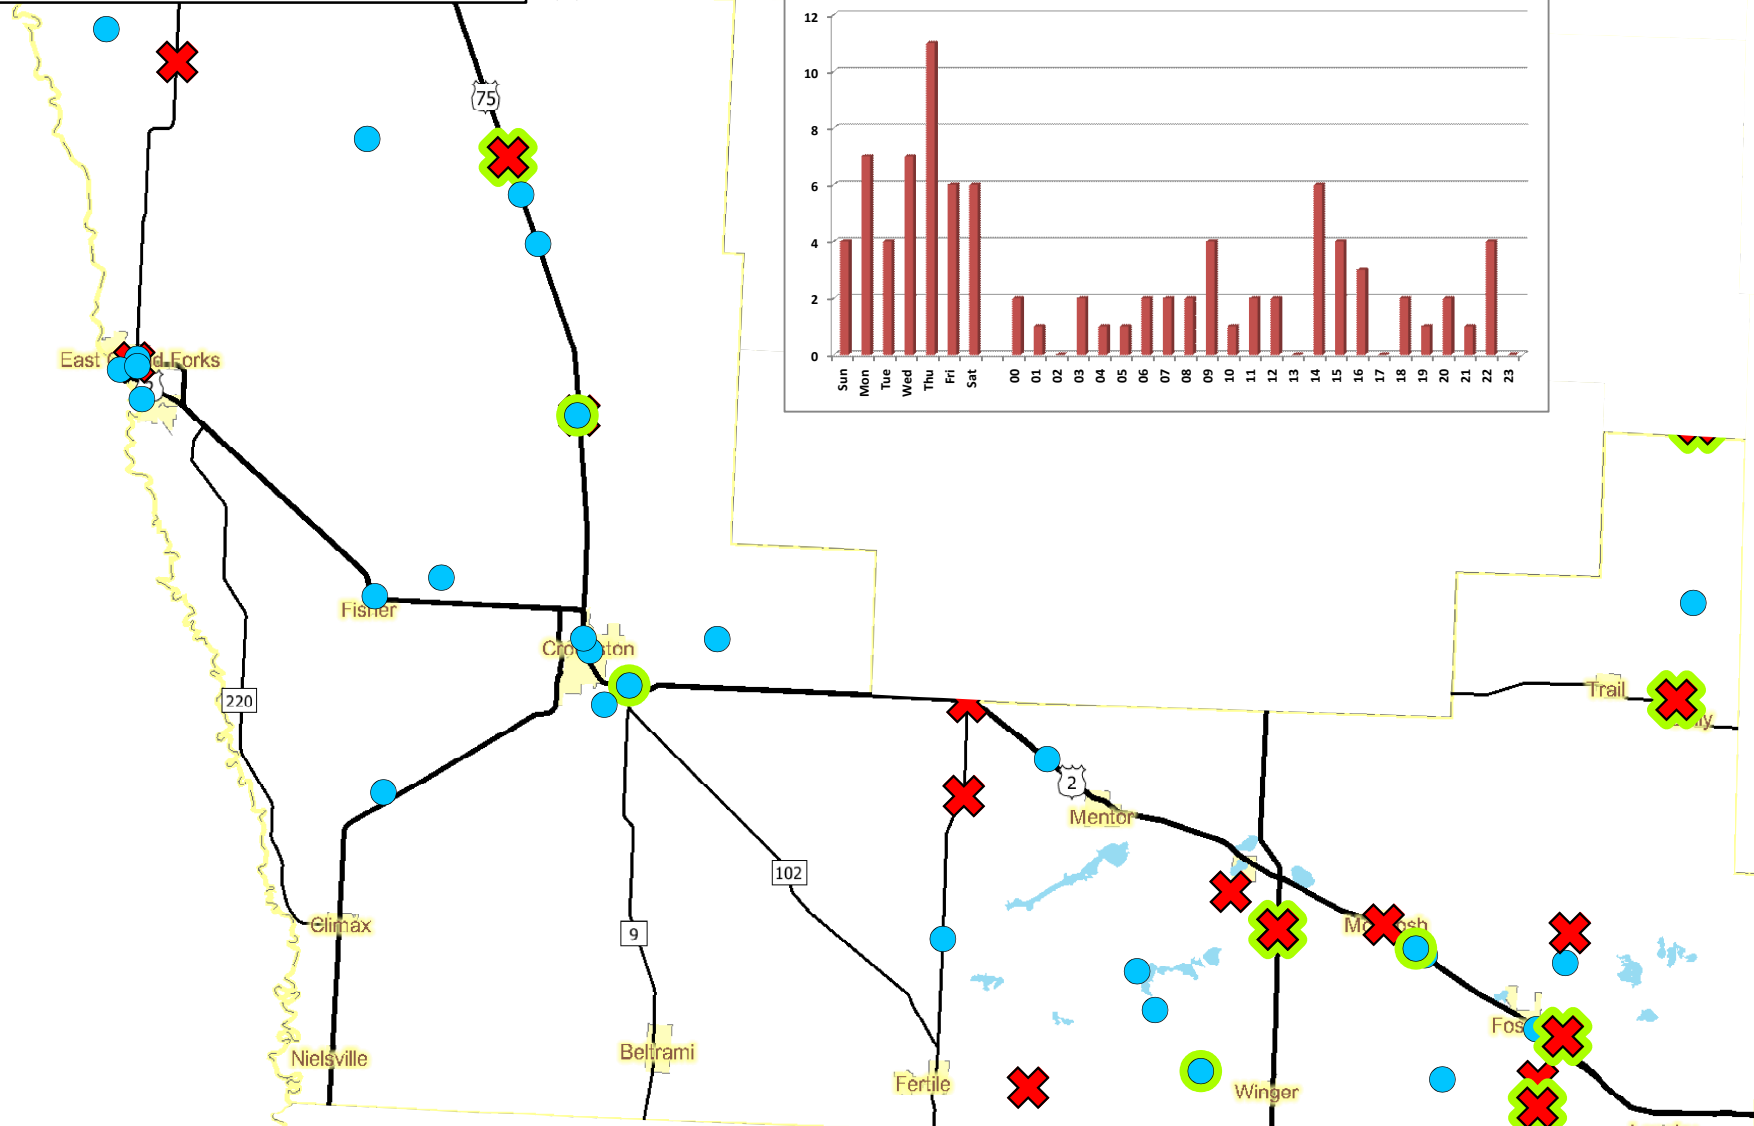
12
10
8
6
4
2
0
Sun
Mon
Tue
Wed
Thu
Fri
Sat
00
01
02
03
04
05
06
07
08
09
10
11
12
13
14
15
16
17
18
19
20
21
22
23

75
East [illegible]d Forks
Fisher
Cro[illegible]ston
220
Climax
Nielsville
9
Beltrami
102
Fertile
2
Mentor
Winger
Mc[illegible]sh
Fos
Trail